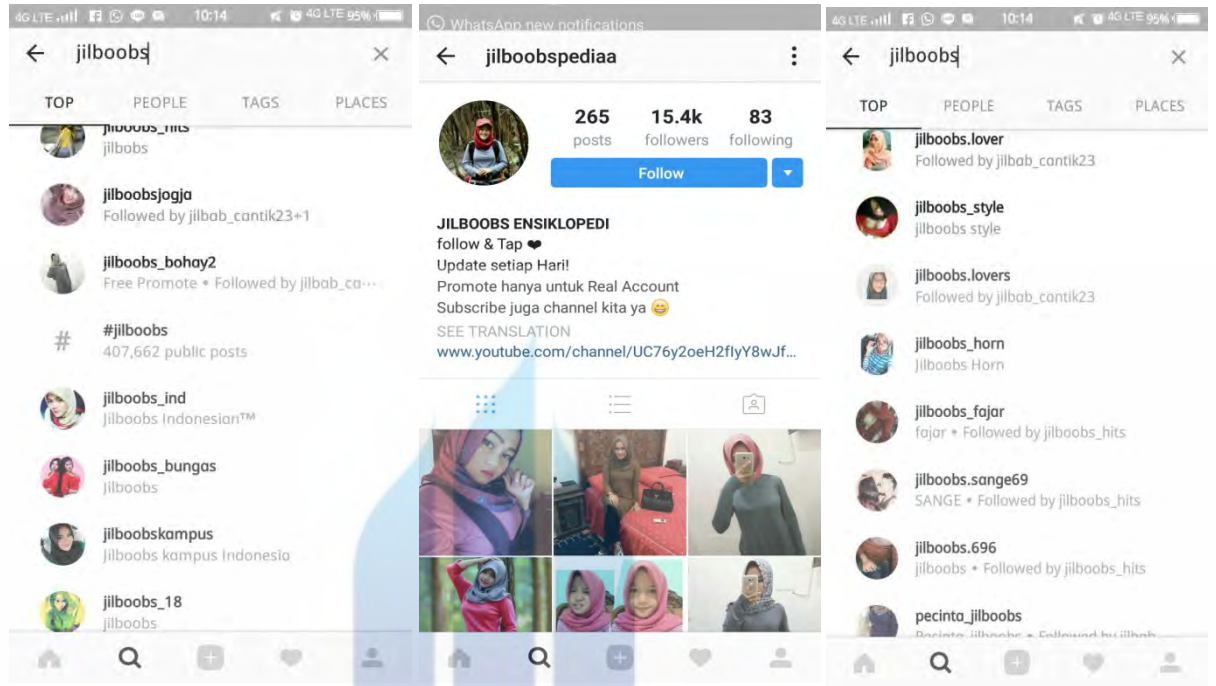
4G LTE 10:14 4G LTE 95%

← jilboobs ×

TOP PEOPLE TAGS PLACES

jilboobs_hits
jilbobs

jilboobsjogja
Followed by jilbab_cantik23+1

jilboobs_bohay2
Free Promote • Followed by jilbab_ca···

#jilboobs
407,662 public posts

jilboobs_ind
Jilboobs Indonesian™

jilboobs_bungas
Jilboobs

jilboobskampus
Jilboobs kampus Indonesia

jilboobs_18
jilboobs

WhatsApp new notifications

← jilboobspediaa ⋮

265 posts 15.4k followers 83 following

Follow

JILBOOBS ENSIKLOPEDI
follow & Tap ❤
Update setiap Hari!
Promote hanya untuk Real Account
Subscribe juga channel kita ya 😁
SEE TRANSLATION
www.youtube.com/channel/UC76y2oeH2fIyY8wJf...

4G LTE 10:14 4G LTE 95%

← jilboobs ×

TOP PEOPLE TAGS PLACES

jilboobs.lover
Followed by jilbab_cantik23

jilboobs_style
jilboobs style

jilboobs.lovers
Followed by jilbab_cantik23

jilboobs_horn
Jilboobs Horn

jilboobs_fajar
fajar • Followed by jilboobs_hits

jilboobs.sange69
SANGE • Followed by jilboobs_hits

jilboobs.696
jilboobs • Followed by jilboobs_hits

pecinta_jilboobs
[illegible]